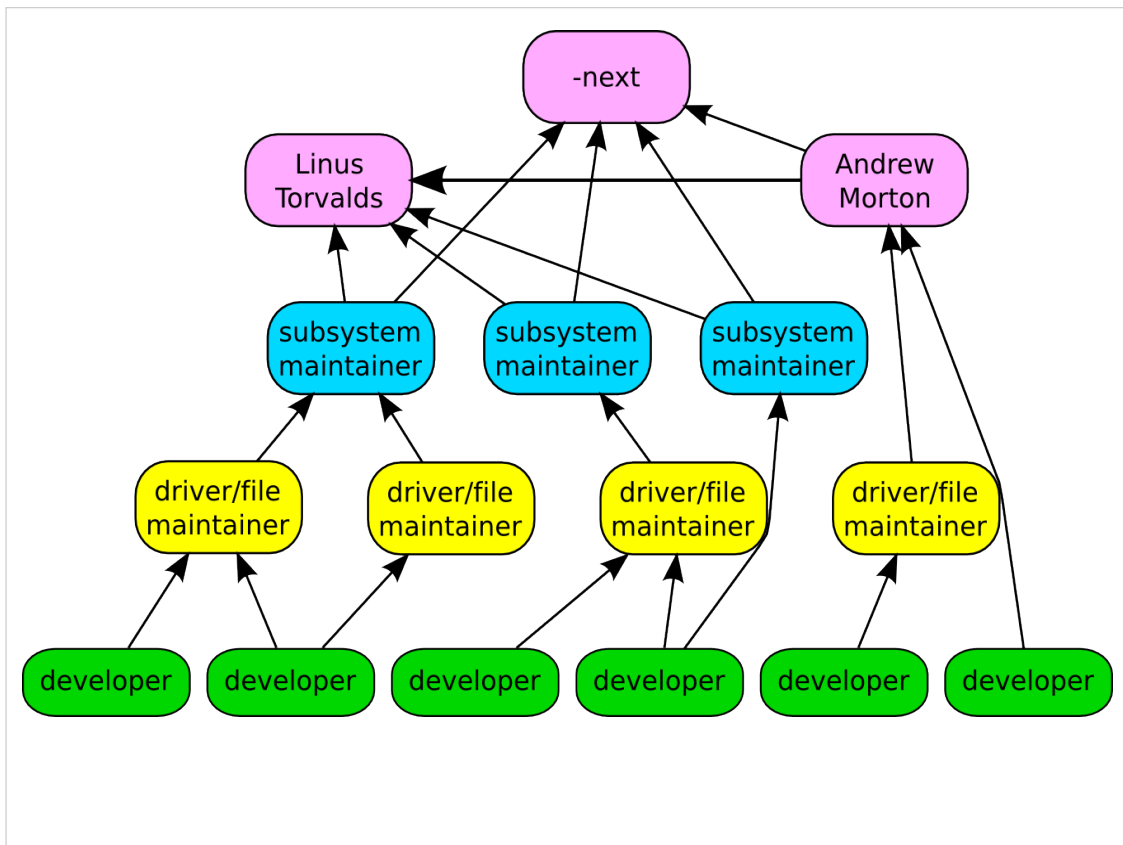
-next

Linus Torvalds

Andrew Morton

subsystem maintainer

subsystem maintainer

subsystem maintainer

driver/file maintainer

driver/file maintainer

driver/file maintainer

driver/file maintainer

developer

developer

developer

developer

developer

developer